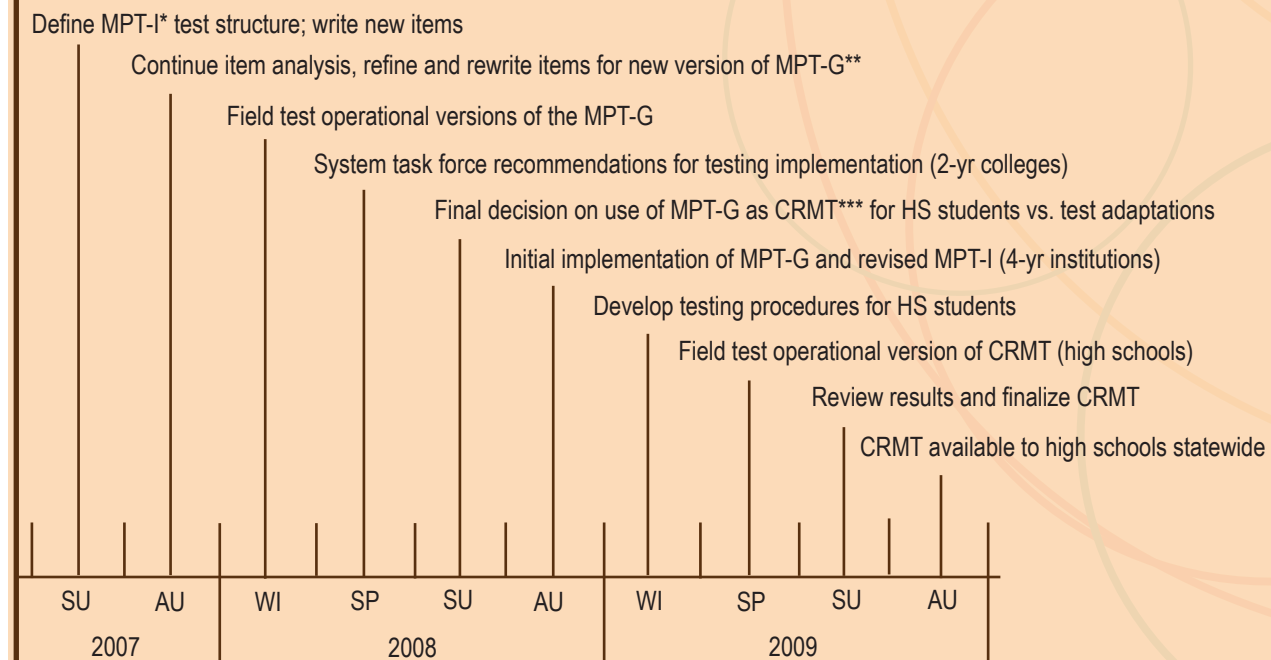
Define MPT-I* test structure; write new items

Continue item analysis, refine and rewrite items for new version of MPT-G**

Field test operational versions of the MPT-G

System task force recommendations for testing implementation (2-yr colleges)

Final decision on use of MPT-G as CRMT*** for HS students vs. test adaptations

Initial implementation of MPT-G and revised MPT-I (4-yr institutions)

Develop testing procedures for HS students

Field test operational version of CRMT (high schools)

Review results and finalize CRMT

CRMT available to high schools statewide

SU AU WI SP SU AU WI SP SU AU

2007 2008 2009